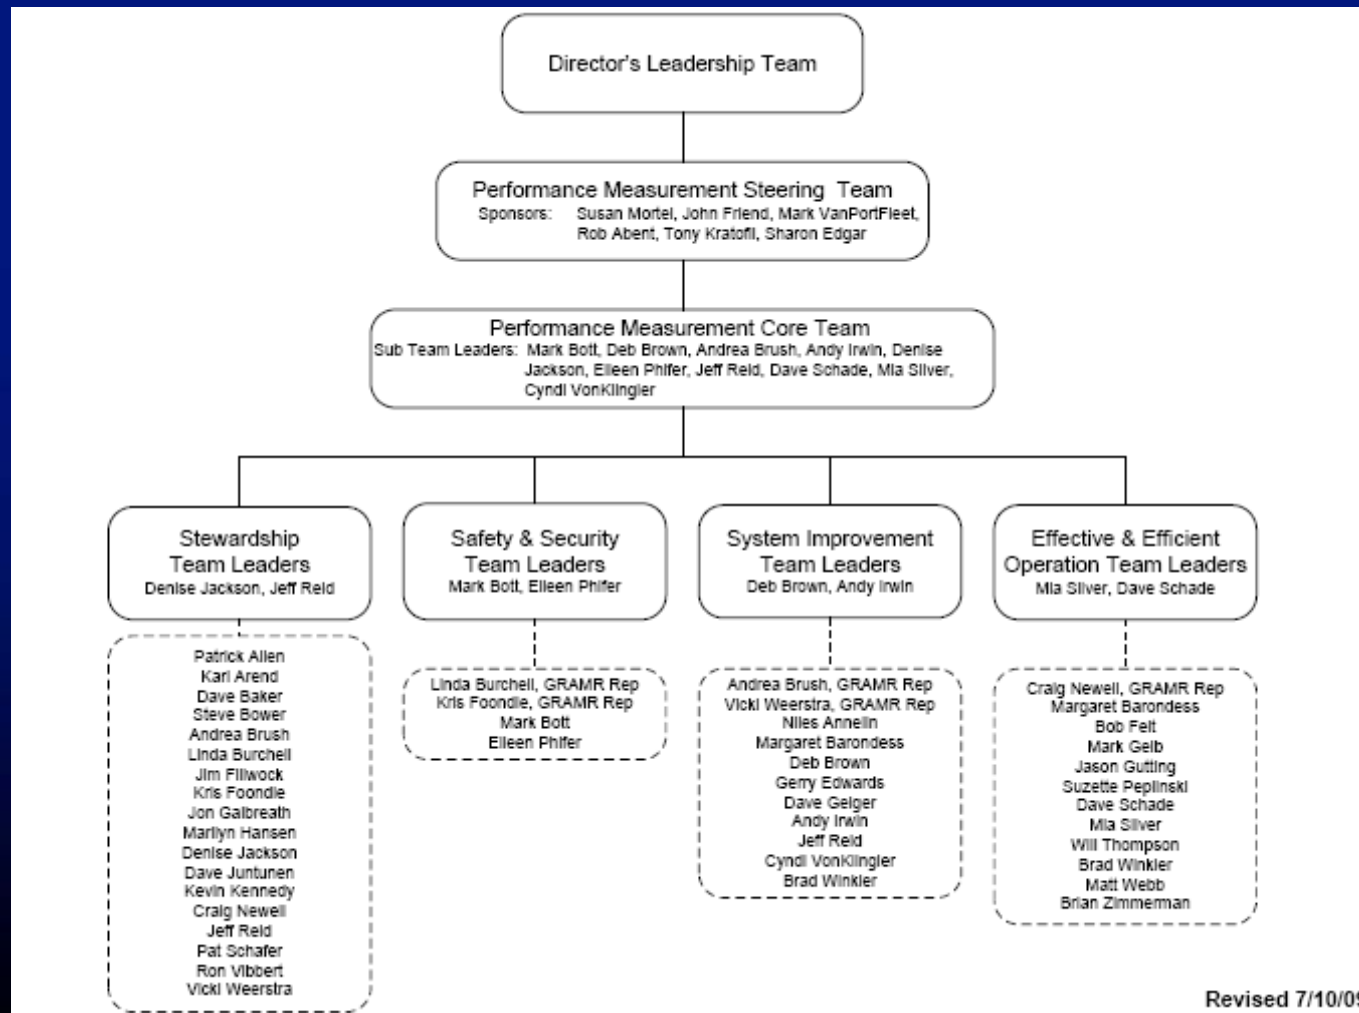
Director's Leadership Team

Performance Measurement Steering Team
Sponsors: Susan Mortel, John Friend, Mark VanPortFleet, Rob Abent, Tony Kratofil, Sharon Edgar

Performance Measurement Core Team
Sub Team Leaders: Mark Bott, Deb Brown, Andrea Brush, Andy Irwin, Denise Jackson, Eileen Phifer, Jeff Reid, Dave Schade, Mia Silver, Cyndi VonKlingler

Stewardship Team Leaders
Denise Jackson, Jeff Reid

Patrick Allen
Karl Arend
Dave Baker
Steve Bower
Andrea Brush
Linda Burchell
Jim Fillwock
Kris Foondle
Jon Galbreath
Marilyn Hansen
Denise Jackson
Dave Juntunen
Kevin Kennedy
Craig Newell
Jeff Reid
Pat Schafer
Ron Vibbert
Vicki Weerstra

Safety & Security Team Leaders
Mark Bott, Eileen Phifer

Linda Burchell, GRAMR Rep
Kris Foondle, GRAMR Rep
Mark Bott
Eileen Phifer

System Improvement Team Leaders
Deb Brown, Andy Irwin

Andrea Brush, GRAMR Rep
Vicki Weerstra, GRAMR Rep
Niles Annelin
Margaret Barondess
Deb Brown
Gerry Edwards
Dave Geiger
Andy Irwin
Jeff Reid
Cyndi VonKlingler
Brad Winkler

Effective & Efficient Operation Team Leaders
Mia Silver, Dave Schade

Craig Newell, GRAMR Rep
Margaret Barondess
Bob Felt
Mark Gelb
Jason Gutting
Suzette Peplinski
Dave Schade
Mia Silver
Will Thompson
Brad Winkler
Matt Webb
Brian Zimmerman

Revised 7/10/0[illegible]